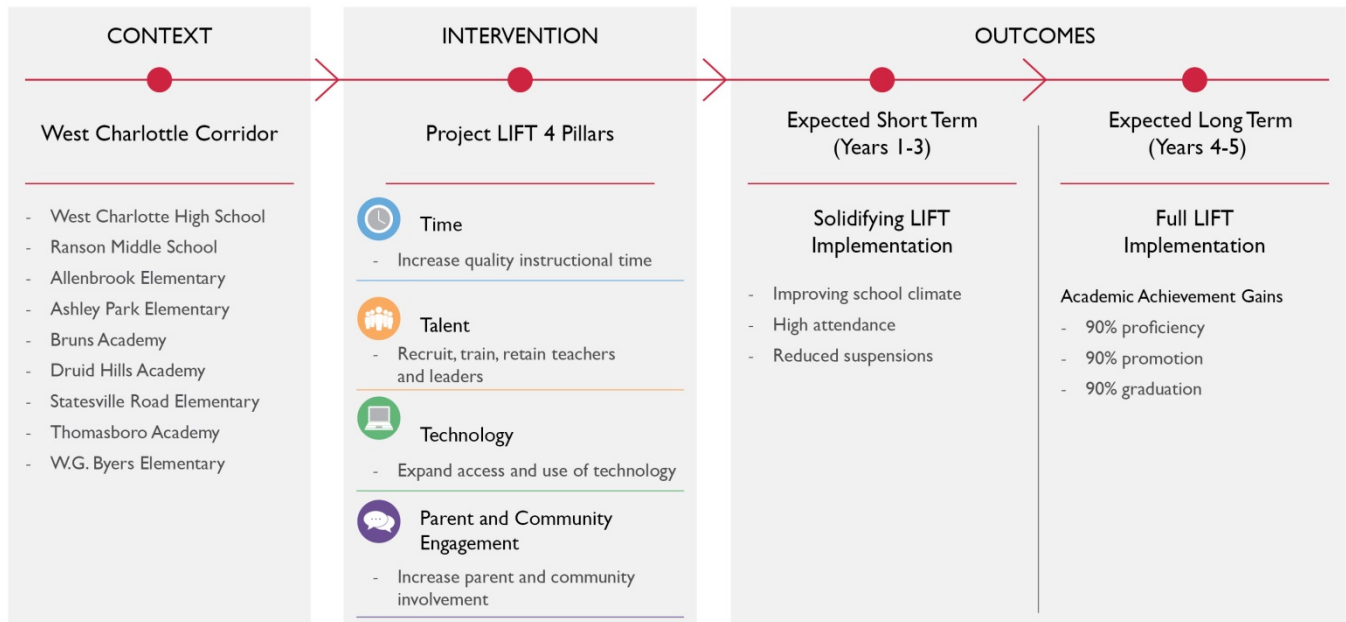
CONTEXT

West Charlottle Corridor

- West Charlotte High School
- Ranson Middle School
- Allenbrook Elementary
- Ashley Park Elementary
- Bruns Academy
- Druid Hills Academy
- Statesville Road Elementary
- Thomasboro Academy
- W.G. Byers Elementary

INTERVENTION

Project LIFT 4 Pillars

Time
- Increase quality instructional time

Talent
- Recruit, train, retain teachers and leaders

Technology
- Expand access and use of technology

Parent and Community Engagement
- Increase parent and community involvement

OUTCOMES

Expected Short Term (Years 1-3)

Solidifying LIFT Implementation

- Improving school climate
- High attendance
- Reduced suspensions

Expected Long Term (Years 4-5)

Full LIFT Implementation

Academic Achievement Gains
- 90% proficiency
- 90% promotion
- 90% graduation